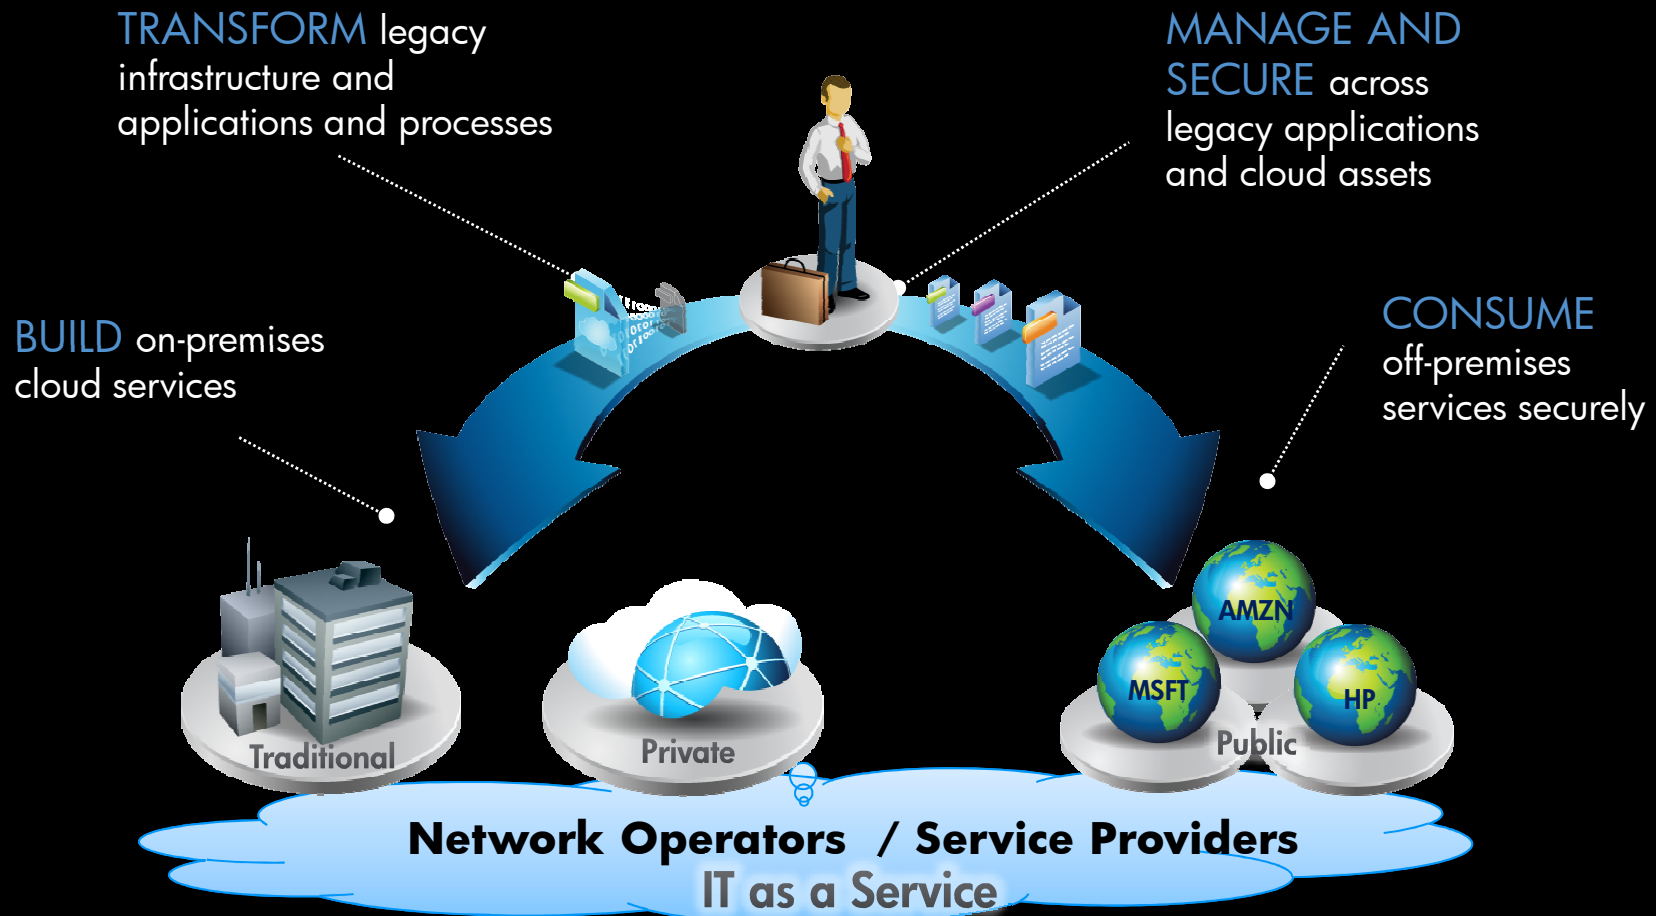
TRANSFORM legacy infrastructure and applications and processes

MANAGE AND SECURE across legacy applications and cloud assets

BUILD on-premises cloud services

CONSUME off-premises services securely

Traditional

Private

AMZN

MSFT

HP

Public

Network Operators / Service Providers

IT as a Service